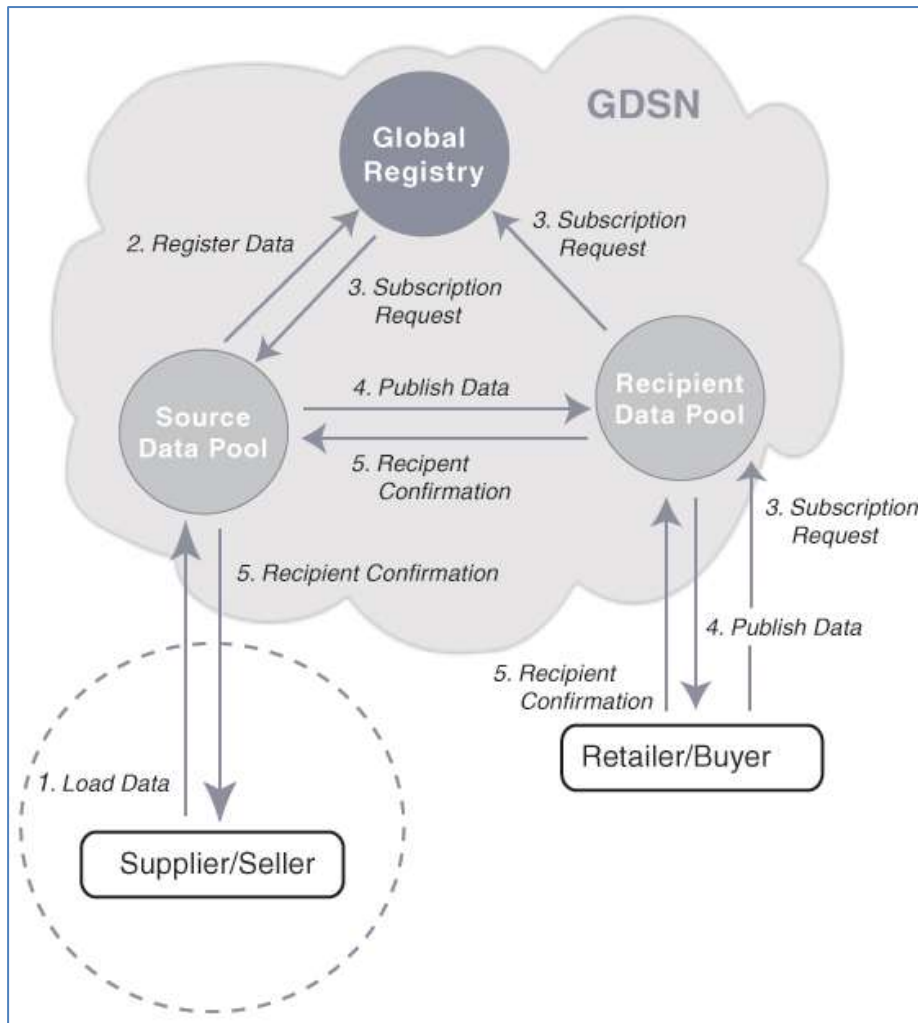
GDSN

Global Registry

2. Register Data

3. Subscription Request

3. Subscription Request

Source Data Pool

4. Publish Data

Recipient Data Pool

5. Recipent Confirmation

3. Subscription Request

5. Recipient Confirmation

4. Publish Data

5. Recipient Confirmation

Retailer/Buyer

1. Load Data

Supplier/Seller